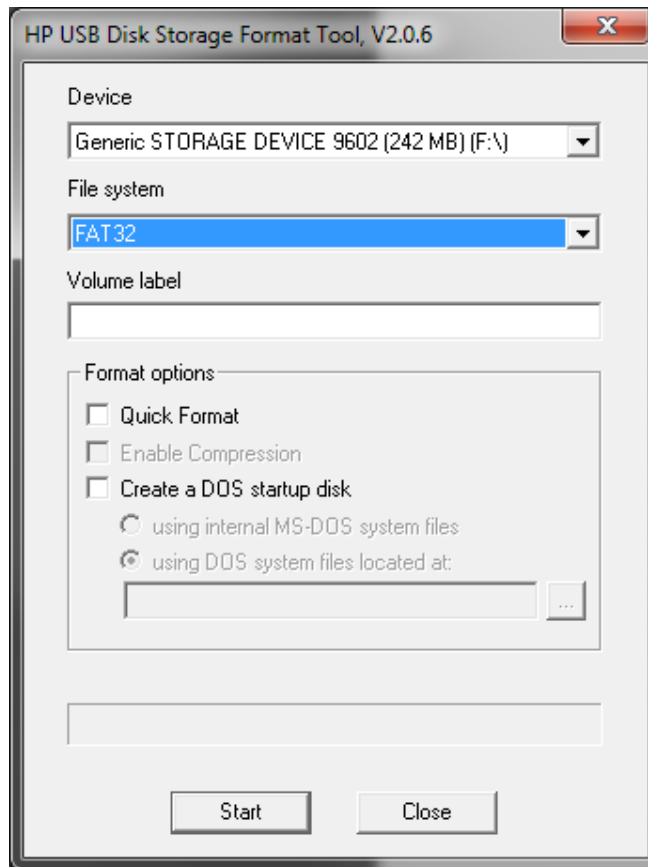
HP USB Disk Storage Format Tool, V2.0.6

X

Device

Generic STORAGE DEVICE 9602 (242 MB) (F:\)

File system

FAT32

Volume label

Format options

Quick Format

Enable Compression

Create a DOS startup disk

using internal MS-DOS system files

using DOS system files located at:

...

Start

Close